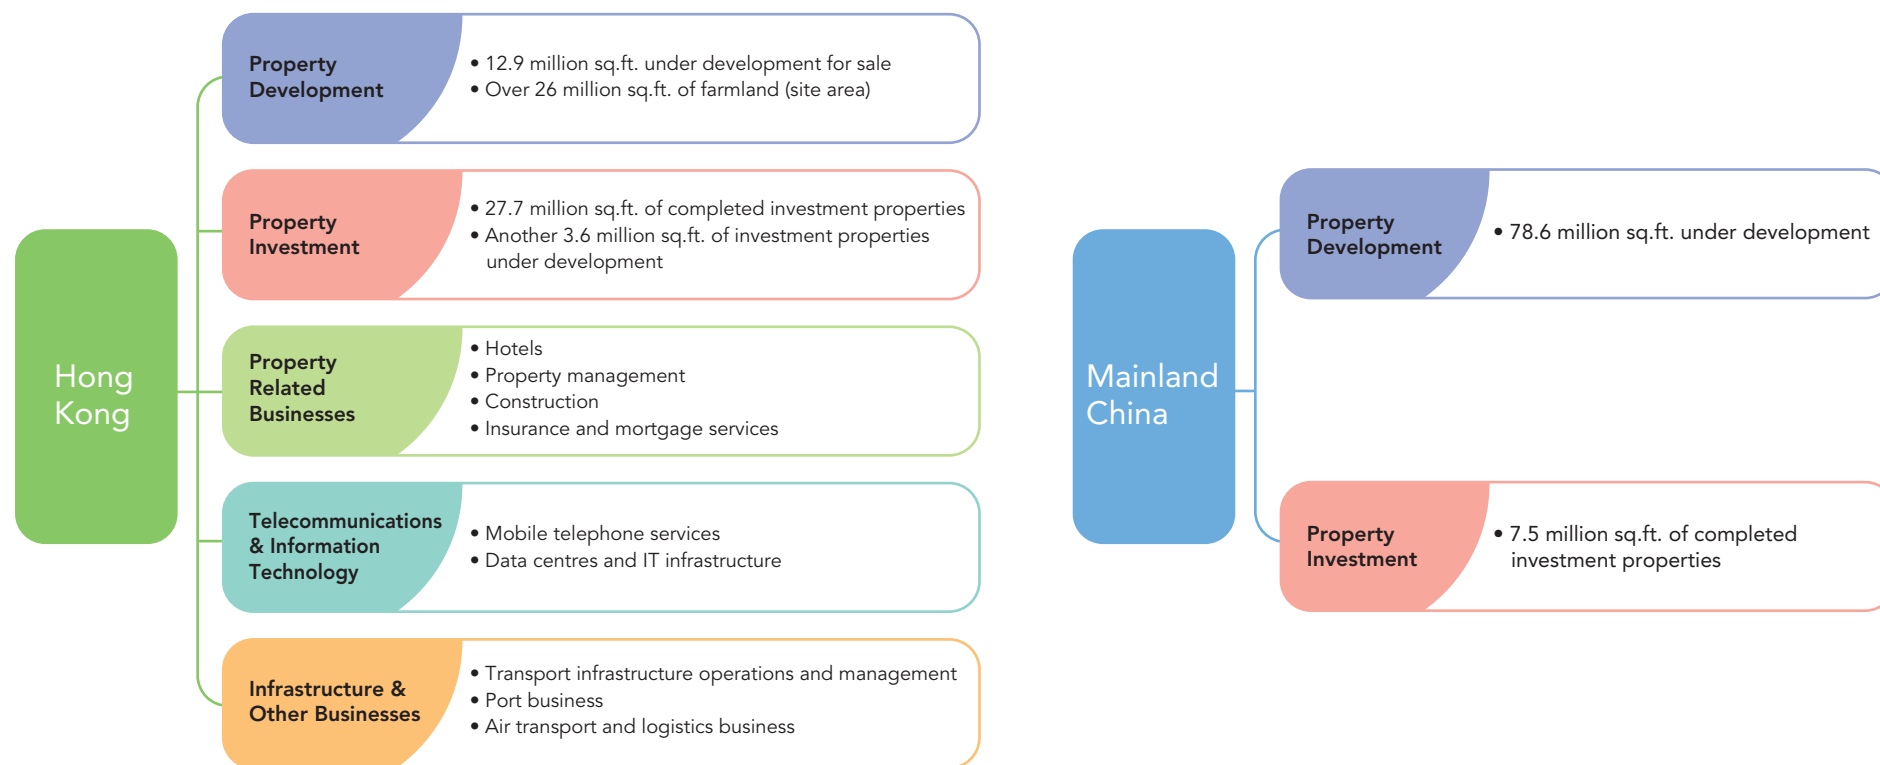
Hong Kong

Property Development
• 12.9 million sq.ft. under development for sale
• Over 26 million sq.ft. of farmland (site area)

Property Investment
• 27.7 million sq.ft. of completed investment properties
• Another 3.6 million sq.ft. of investment properties under development

Property Related Businesses
• Hotels
• Property management
• Construction
• Insurance and mortgage services

Telecommunications & Information Technology
• Mobile telephone services
• Data centres and IT infrastructure

Infrastructure & Other Businesses
• Transport infrastructure operations and management
• Port business
• Air transport and logistics business

Mainland China

Property Development
• 78.6 million sq.ft. under development

Property Investment
• 7.5 million sq.ft. of completed investment properties